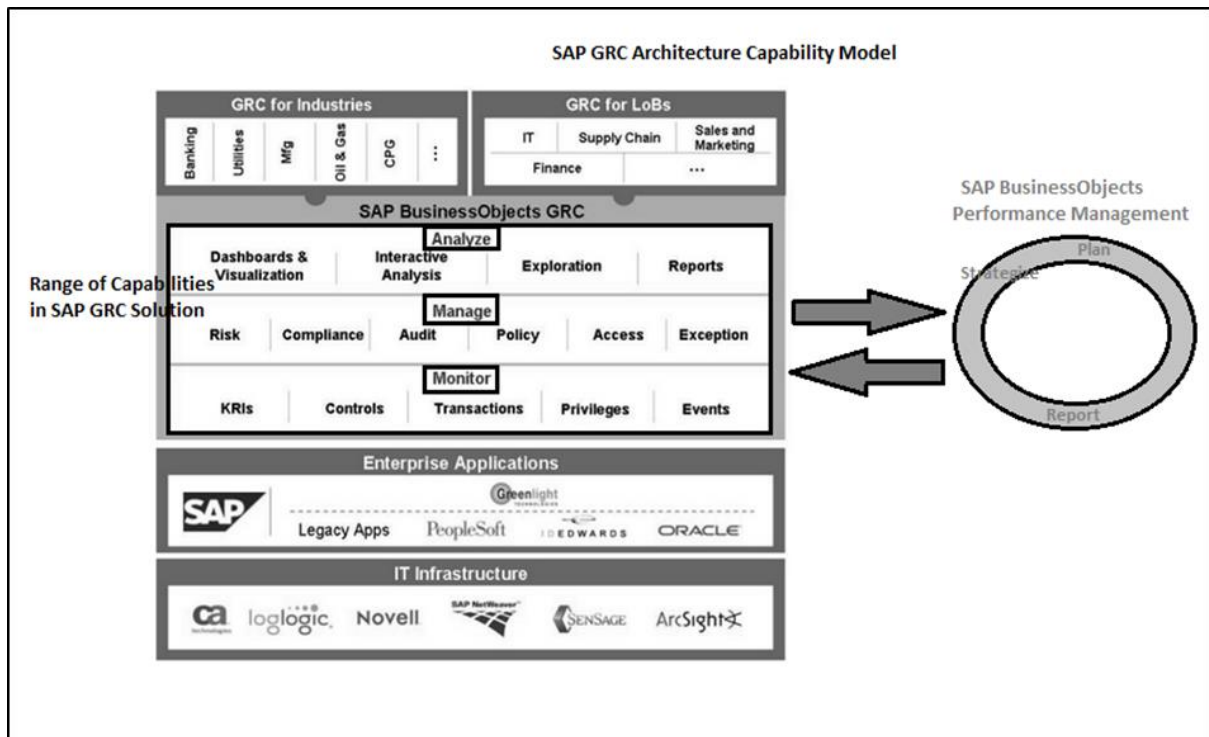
SAP GRC Architecture Capability Model

GRC for Industries

Banking | Utilities | Mfg | Oil & Gas | CPG | ...

GRC for LoBs

IT | Supply Chain | Sales and Marketing

Finance | ...

SAP BusinessObjects GRC

Range of Capabilities in SAP GRC Solution

Analyze

Dashboards & Visualization | Interactive Analysis | Exploration | Reports

Manage

Risk | Compliance | Audit | Policy | Access | Exception

Monitor

KRIs | Controls | Transactions | Privileges | Events

SAP BusinessObjects Performance Management

Plan

Strategize

Report

Enterprise Applications

SAP

Greenlight

Legacy Apps PeopleSoft JDEDWARDS ORACLE

IT Infrastructure

ca loglogic. Novell. SAP NetWeaver SenSage ArcSight